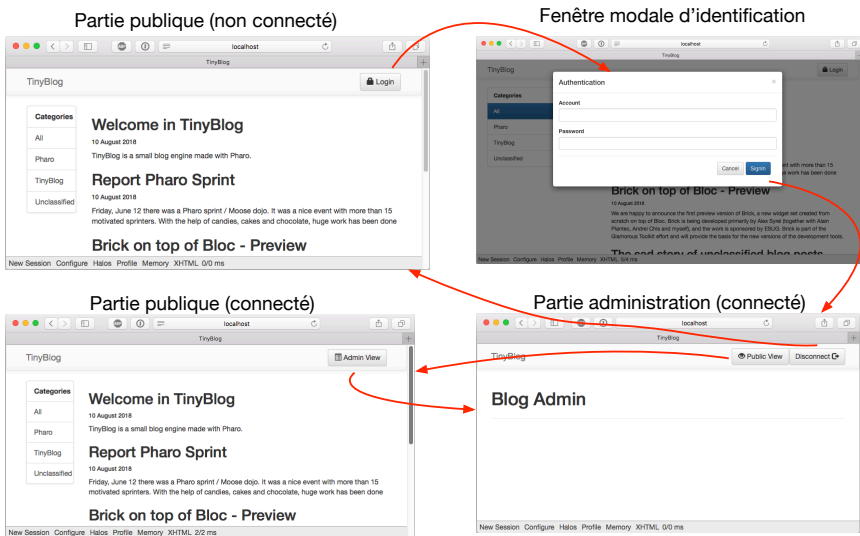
Partie publique (non connecté)

localhost

TinyBlog

TinyBlog

Login

Categories

All

Pharo

TinyBlog

Unclassified

Welcome in TinyBlog

10 August 2018

TinyBlog is a small blog engine made with Pharo.

Report Pharo Sprint

10 August 2018

Friday, June 12 there was a Pharo sprint / Moose dojo. It was a nice event with more than 15 motivated sprinters. With the help of candies, cakes and chocolate, huge work has been done

Brick on top of Bloc - Preview

New Session Configure Halos Profile Memory XHTML 0/0 ms

Fenêtre modale d'identification

localhost

TinyBlog

TinyBlog

Login

Authentication

Account

Password

Cancel

SignIn

Categories

All

Pharo

TinyBlog

Unclassified

Brick on top of Bloc - Preview

We are happy to announce the first preview version of Brick, a new widget set created from scratch on top of Bloc. Brick is being developed primarily by Alex Syrel (together with Alain Plantec, Andrei Chis and myself), and the work is sponsored by ESUG. Brick is part of the Glamorous Toolkit effort and will provide the basis for the new versions of the development tools.

The sad story of unclassified blog posts

New Session Configure Halos Profile Memory XHTML 5/4 ms

Partie publique (connecté)

localhost

TinyBlog

TinyBlog

Admin View

Categories

All

Pharo

TinyBlog

Unclassified

Welcome in TinyBlog

10 August 2018

TinyBlog is a small blog engine made with Pharo.

Report Pharo Sprint

10 August 2018

Friday, June 12 there was a Pharo sprint / Moose dojo. It was a nice event with more than 15 motivated sprinters. With the help of candies, cakes and chocolate, huge work has been done

Brick on top of Bloc - Preview

New Session Configure Halos Profile Memory XHTML 2/2 ms

Partie administration (connecté)

localhost

TinyBlog

TinyBlog

Public View

Disconnect

Blog Admin

New Session Configure Halos Profile Memory XHTML 0/0 ms